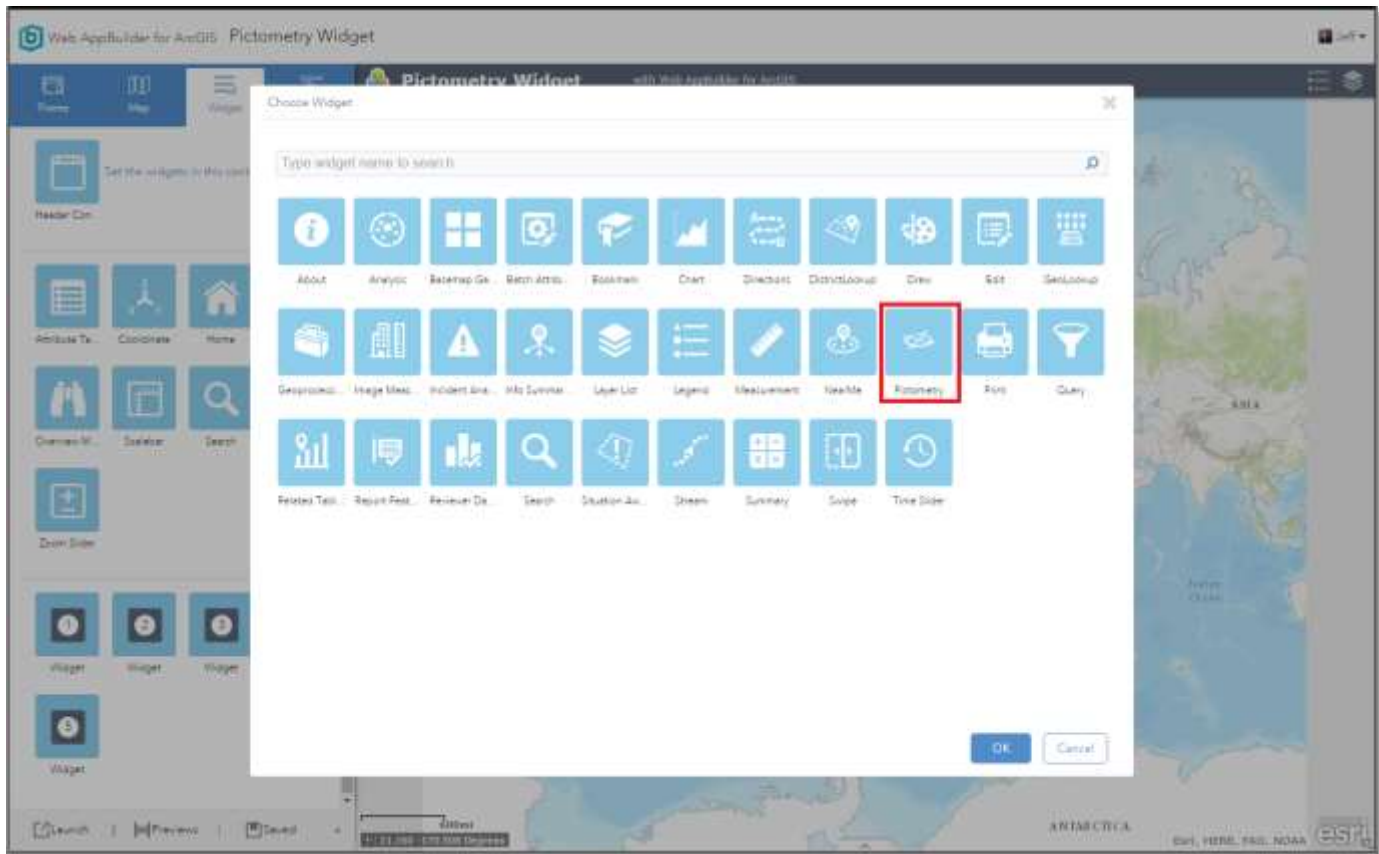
Web AppBuilder for ArcGIS Pictometry Widget

Jeff

Theme Map Widget

Pictometry Widget with Web AppBuilder for ArcGIS

Choose Widget

Type widget name to search

About
Analysis
Basemap Ga...
Batch Attrib...
Bookmark
Chart
Directions
DistrictLookup
Draw
Edit
GeoLookup
Geoprocessi...
Image Meas...
Incident Ana...
Info Summar...
Layer List
Legend
Measurement
NearMe
Pictometry
Print
Query
Related Tabl...
Report Feat...
Reviewer Da...
Search
Situation Aw...
Stream
Summary
Swipe
Time Slider

OK
Cancel

Set the widgets in this cont

Header Con

Attribute Ta...
Coordinate
Home
Overview M...
Scalebar
Search
Zoom Slider

Widget
Widget
Widget
Widget

ASIA

ANTARCTICA

Esri, HERE, FAO, NOAA

Launch | Preview | Saved